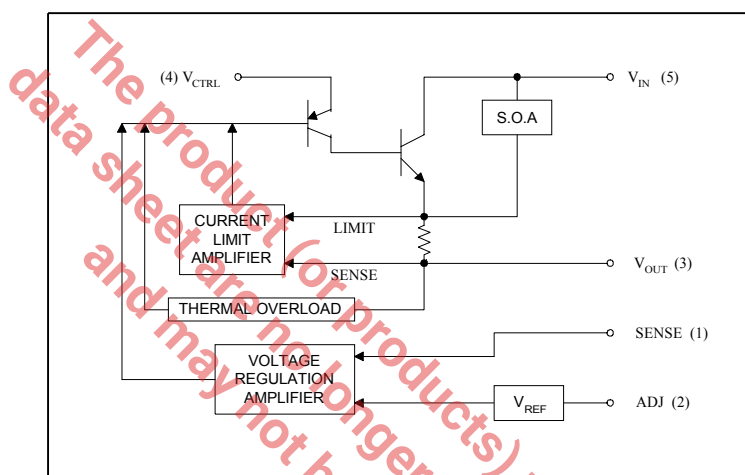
The product (or products)
data sheet are no longer
and may not b

(4) $V_{CTRL}$

$V_{IN}$ (5)

S.O.A

CURRENT LIMIT AMPLIFIER

LIMIT

SENSE

$V_{OUT}$ (3)

THERMAL OVERLOAD

SENSE (1)

VOLTAGE REGULATION AMPLIFIER

$V_{REF}$

ADJ (2)